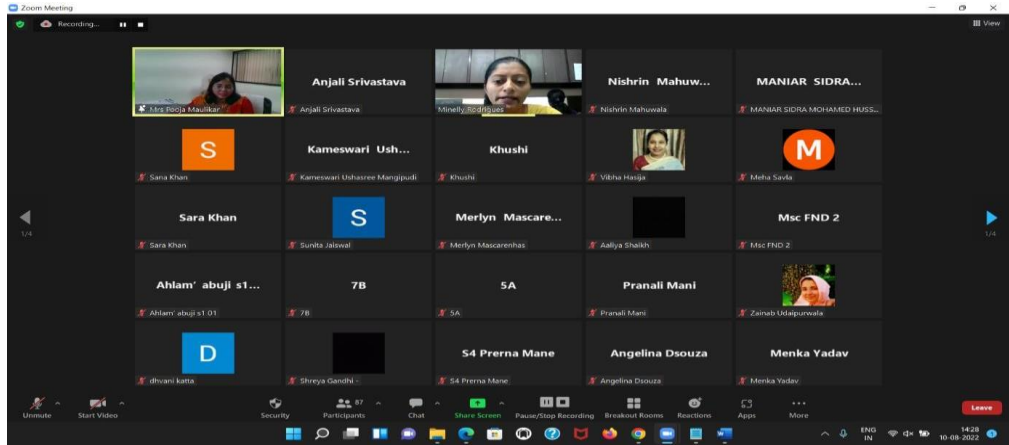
Zoom Meeting

Recording...

View

Mrs Pooja Maulikar

Anjali Srivastava

Anjali Srivastava

Minelly Rodrigues

Nishrin Mahuw...

Nishrin Mahuwala

MANIAR SIDRA...

MANIAR SIDRA MOHAMED HUSS...

S

Sana Khan

Kameswari Ush...

Kameswari Ushasree Mangipudi

Khushi

Khushi

Vibha Hasija

M

Meha Savla

1/4

Sara Khan

Sara Khan

S

Sunita Jaiswal

Merlyn Mascare...

Merlyn Mascarenhas

Aaliya Shaikh

Msc FND 2

Msc FND 2

1/4

Ahlam' abuji s1...

Ahlam' abuji s1 01

7B

7B

5A

5A

Pranali Mani

Pranali Mani

Zainab Udaipurwala

D

dhvani katta

Shreya Gandhi -

S4 Prerna Mane

S4 Prerna Mane

Angelina Dsouza

Angelina Dsouza

Menka Yadav

Menka Yadav

Unmute

Start Video

Security

87

Participants

Chat

Share Screen

Pause/Stop Recording

Breakout Rooms

Reactions

Apps

More

Leave

ENG IN

14:28
10-08-2022